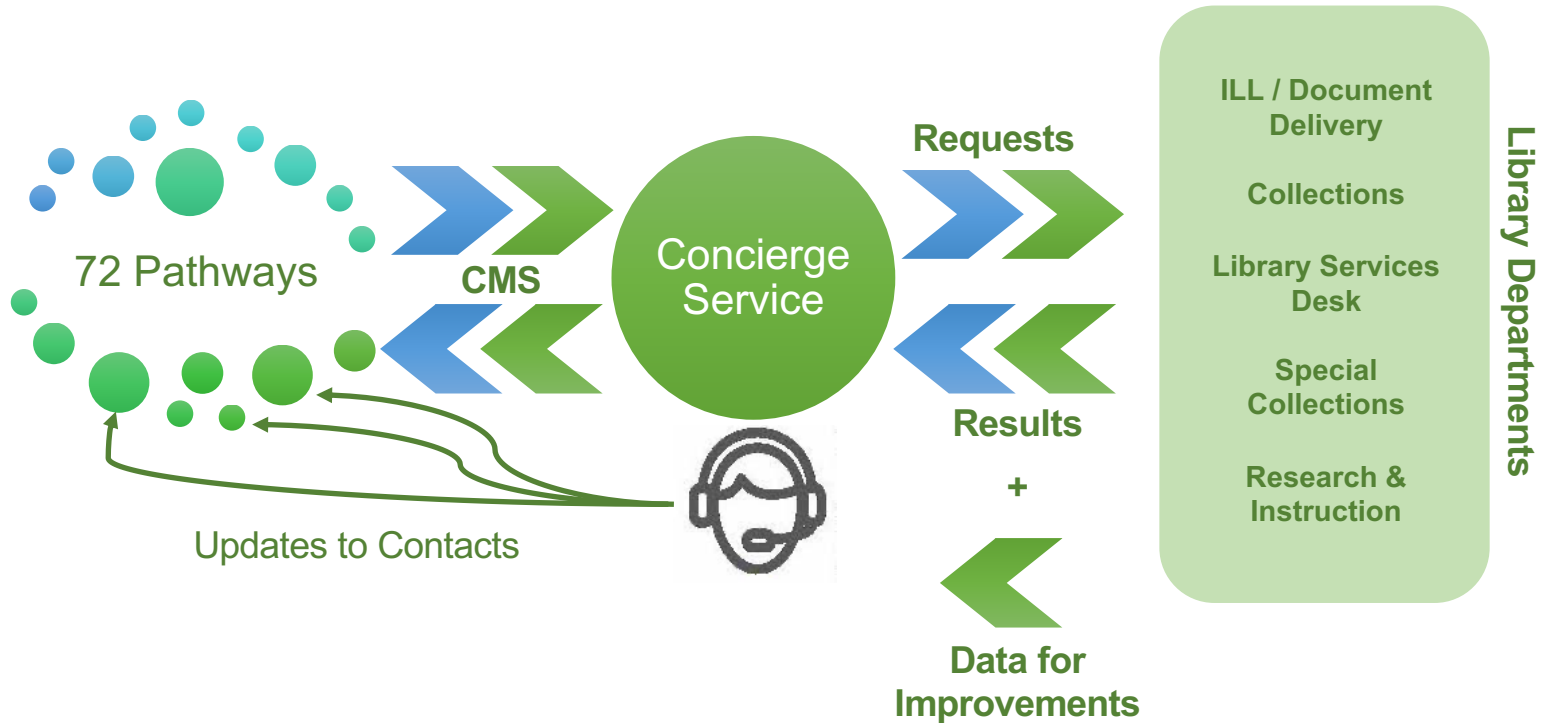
72 Pathways

CMS

Concierge Service

Requests

Results

+

Data for Improvements

Updates to Contacts

ILL / Document Delivery

Collections

Library Services Desk

Special Collections

Research & Instruction

Library Departments